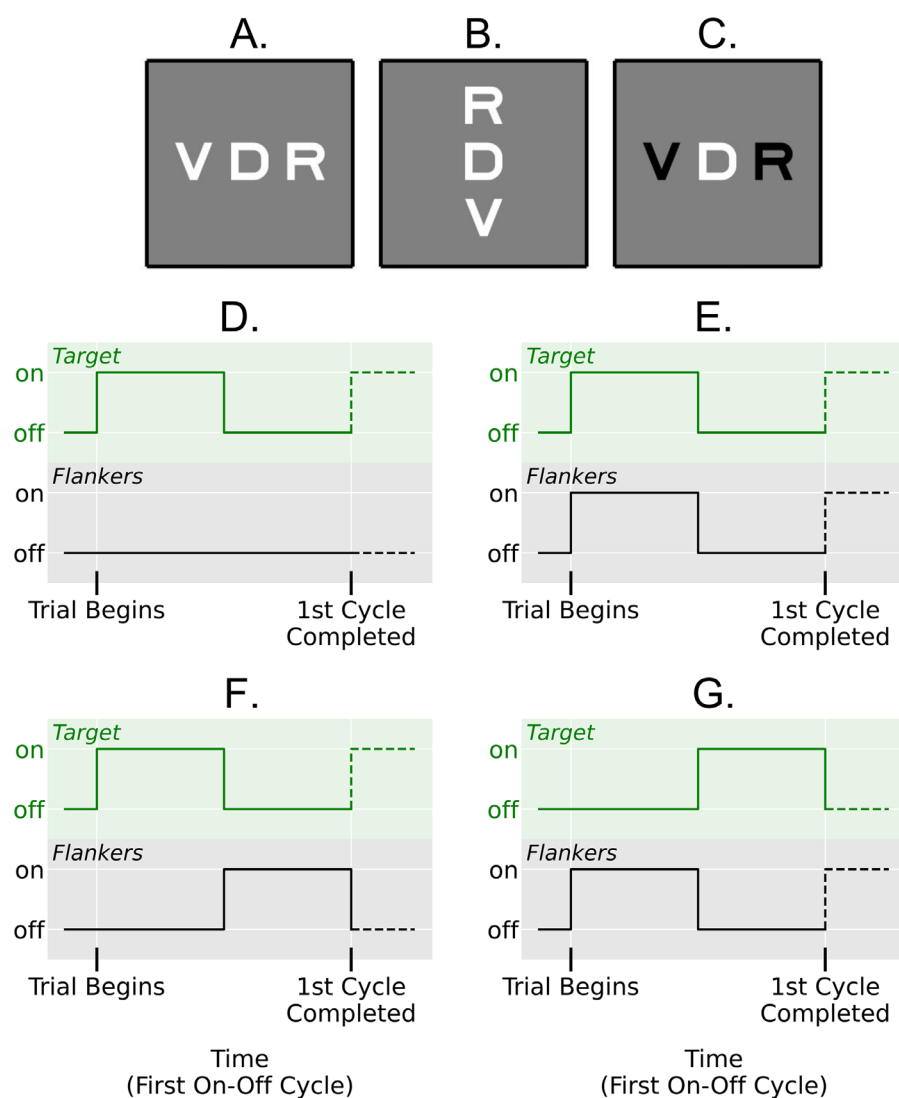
A.

V D R

B.

R
D
V

C.

V D R

D.

Target
on
off
Flakers
on
off
Trial Begins
1st Cycle Completed

E.

Target
on
off
Flankers
on
off
Trial Begins
1st Cycle Completed

F.

Target
on
off
Flankers
on
off
Trial Begins
1st Cycle Completed

Time
(First On-Off Cycle)

G.

Target
on
off
Flankers
on
off
Trial Begins
1st Cycle Completed

Time
(First On-Off Cycle)